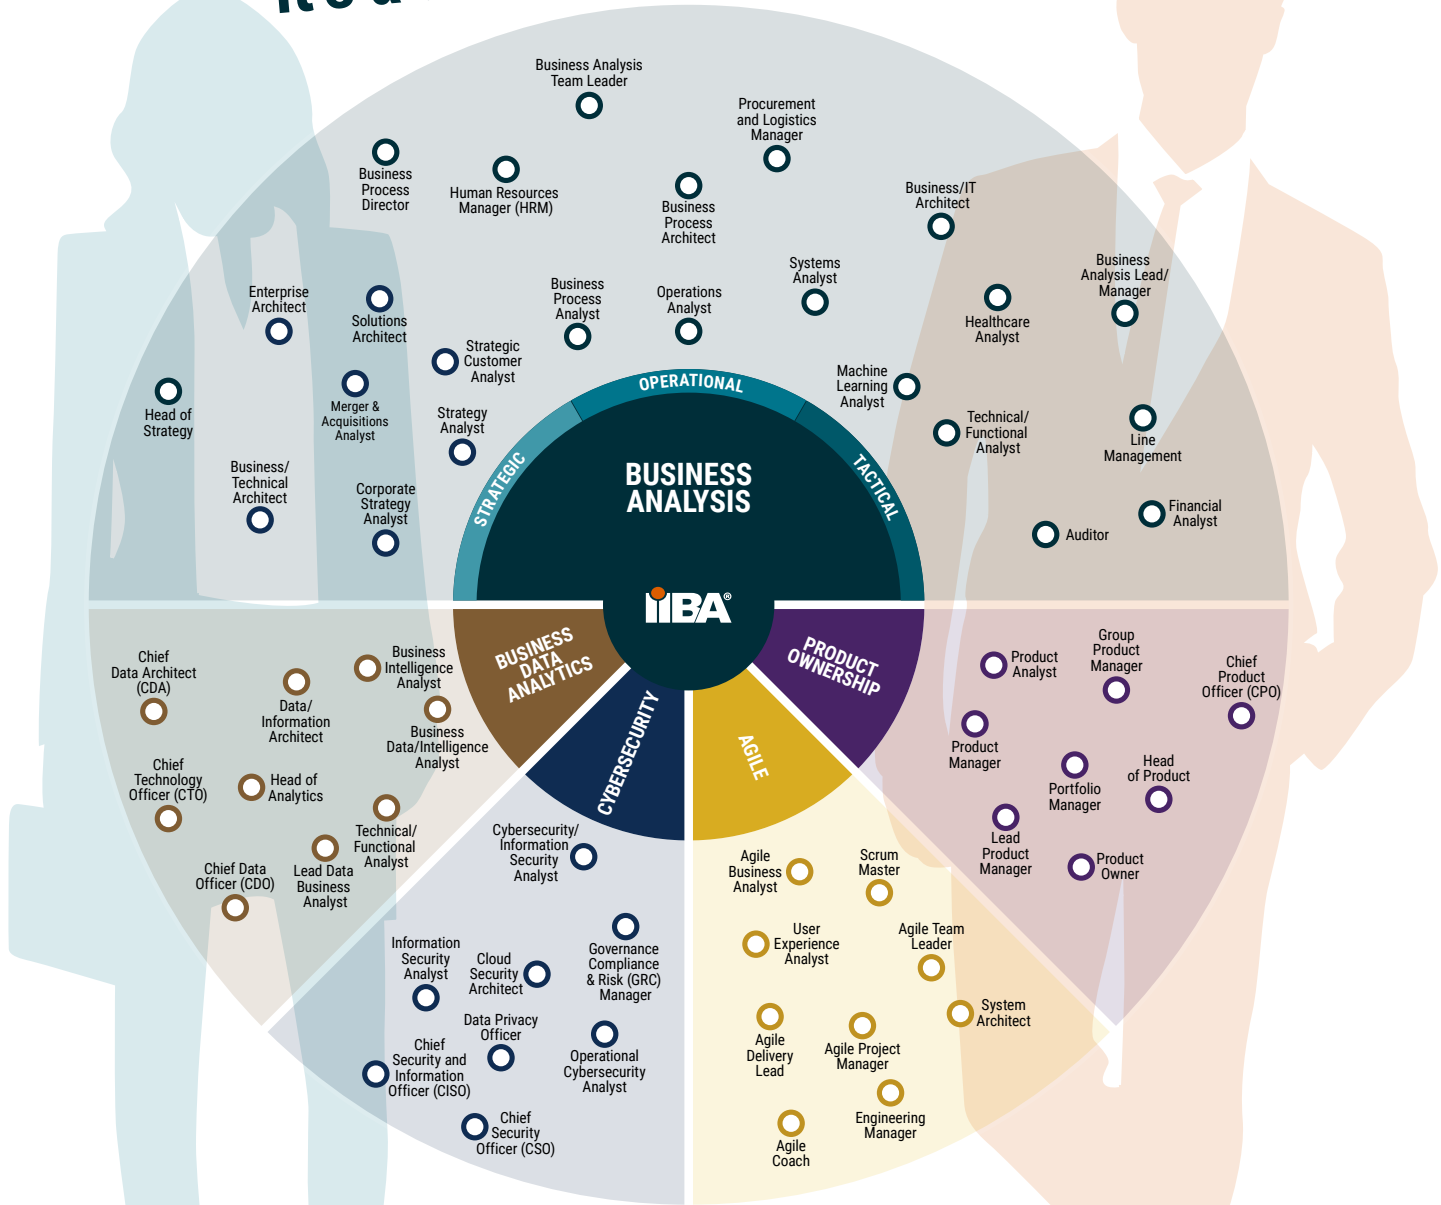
BUSINESS ANALYSIS

OPERATIONAL

STRATEGIC

TACTICAL

IIBA®

Business Analysis Team Leader

Procurement and Logistics Manager

Business Process Director

Human Resources Manager (HRM)

Business Process Architect

Business/IT Architect

Systems Analyst

Business Analysis Lead/ Manager

Enterprise Architect

Solutions Architect

Business Process Analyst

Operations Analyst

Healthcare Analyst

Strategic Customer Analyst

Machine Learning Analyst

Head of Strategy

Merger & Acquisitions Analyst

Strategy Analyst

Technical/ Functional Analyst

Line Management

Business/ Technical Architect

Corporate Strategy Analyst

Financial Analyst

Auditor

BUSINESS DATA ANALYTICS

Chief Data Architect (CDA)

Data/ Information Architect

Business Intelligence Analyst

Business Data/Intelligence Analyst

Chief Technology Officer (CTO)

Head of Analytics

Technical/ Functional Analyst

Chief Data Officer (CDO)

Lead Data Business Analyst

CYBERSECURITY

Cybersecurity/ Information Security Analyst

Governance Compliance & Risk (GRC) Manager

Information Security Analyst

Cloud Security Architect

Data Privacy Officer

Chief Security and Information Officer (CISO)

Operational Cybersecurity Analyst

Chief Security Officer (CSO)

AGILE

Agile Business Analyst

Scrum Master

User Experience Analyst

Agile Team Leader

System Architect

Agile Delivery Lead

Agile Project Manager

Engineering Manager

Agile Coach

PRODUCT OWNERSHIP

Product Analyst

Group Product Manager

Chief Product Officer (CPO)

Product Manager

Portfolio Manager

Head of Product

Lead Product Manager

Product Owner